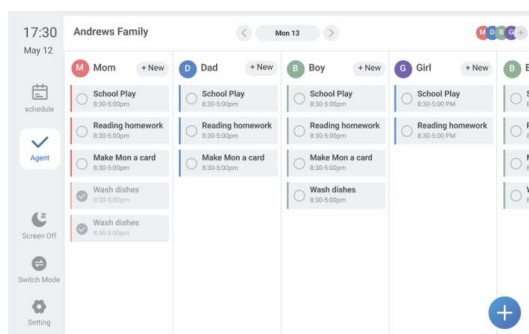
17:30
May 12

schedule

Agent

Screen Off

Switch Mode

Setting

Andrews Family

Mon 13

M D B G +

M Mom + New

School Play
8:30-5:00pm

Reading homework
8:30-5:00pm

Make Mon a card
8:30-5:00pm

Wash dishes
8:30-5:00pm

Wash dishes
8:30-5:00pm

D Dad + New

School Play
8:30-5:00pm

Reading homework
8:30-5:00pm

Make Mon a card
8:30-5:00pm

B Boy + New

School Play
8:30-5:00pm

Reading homework
8:30-5:00pm

Make Mon a card
8:30-5:00pm

Wash dishes
8:30-5:00pm

G Girl + New

School Play
8:30-5:00 PM

Reading homework
8:30-5:00 PM

B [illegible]

+